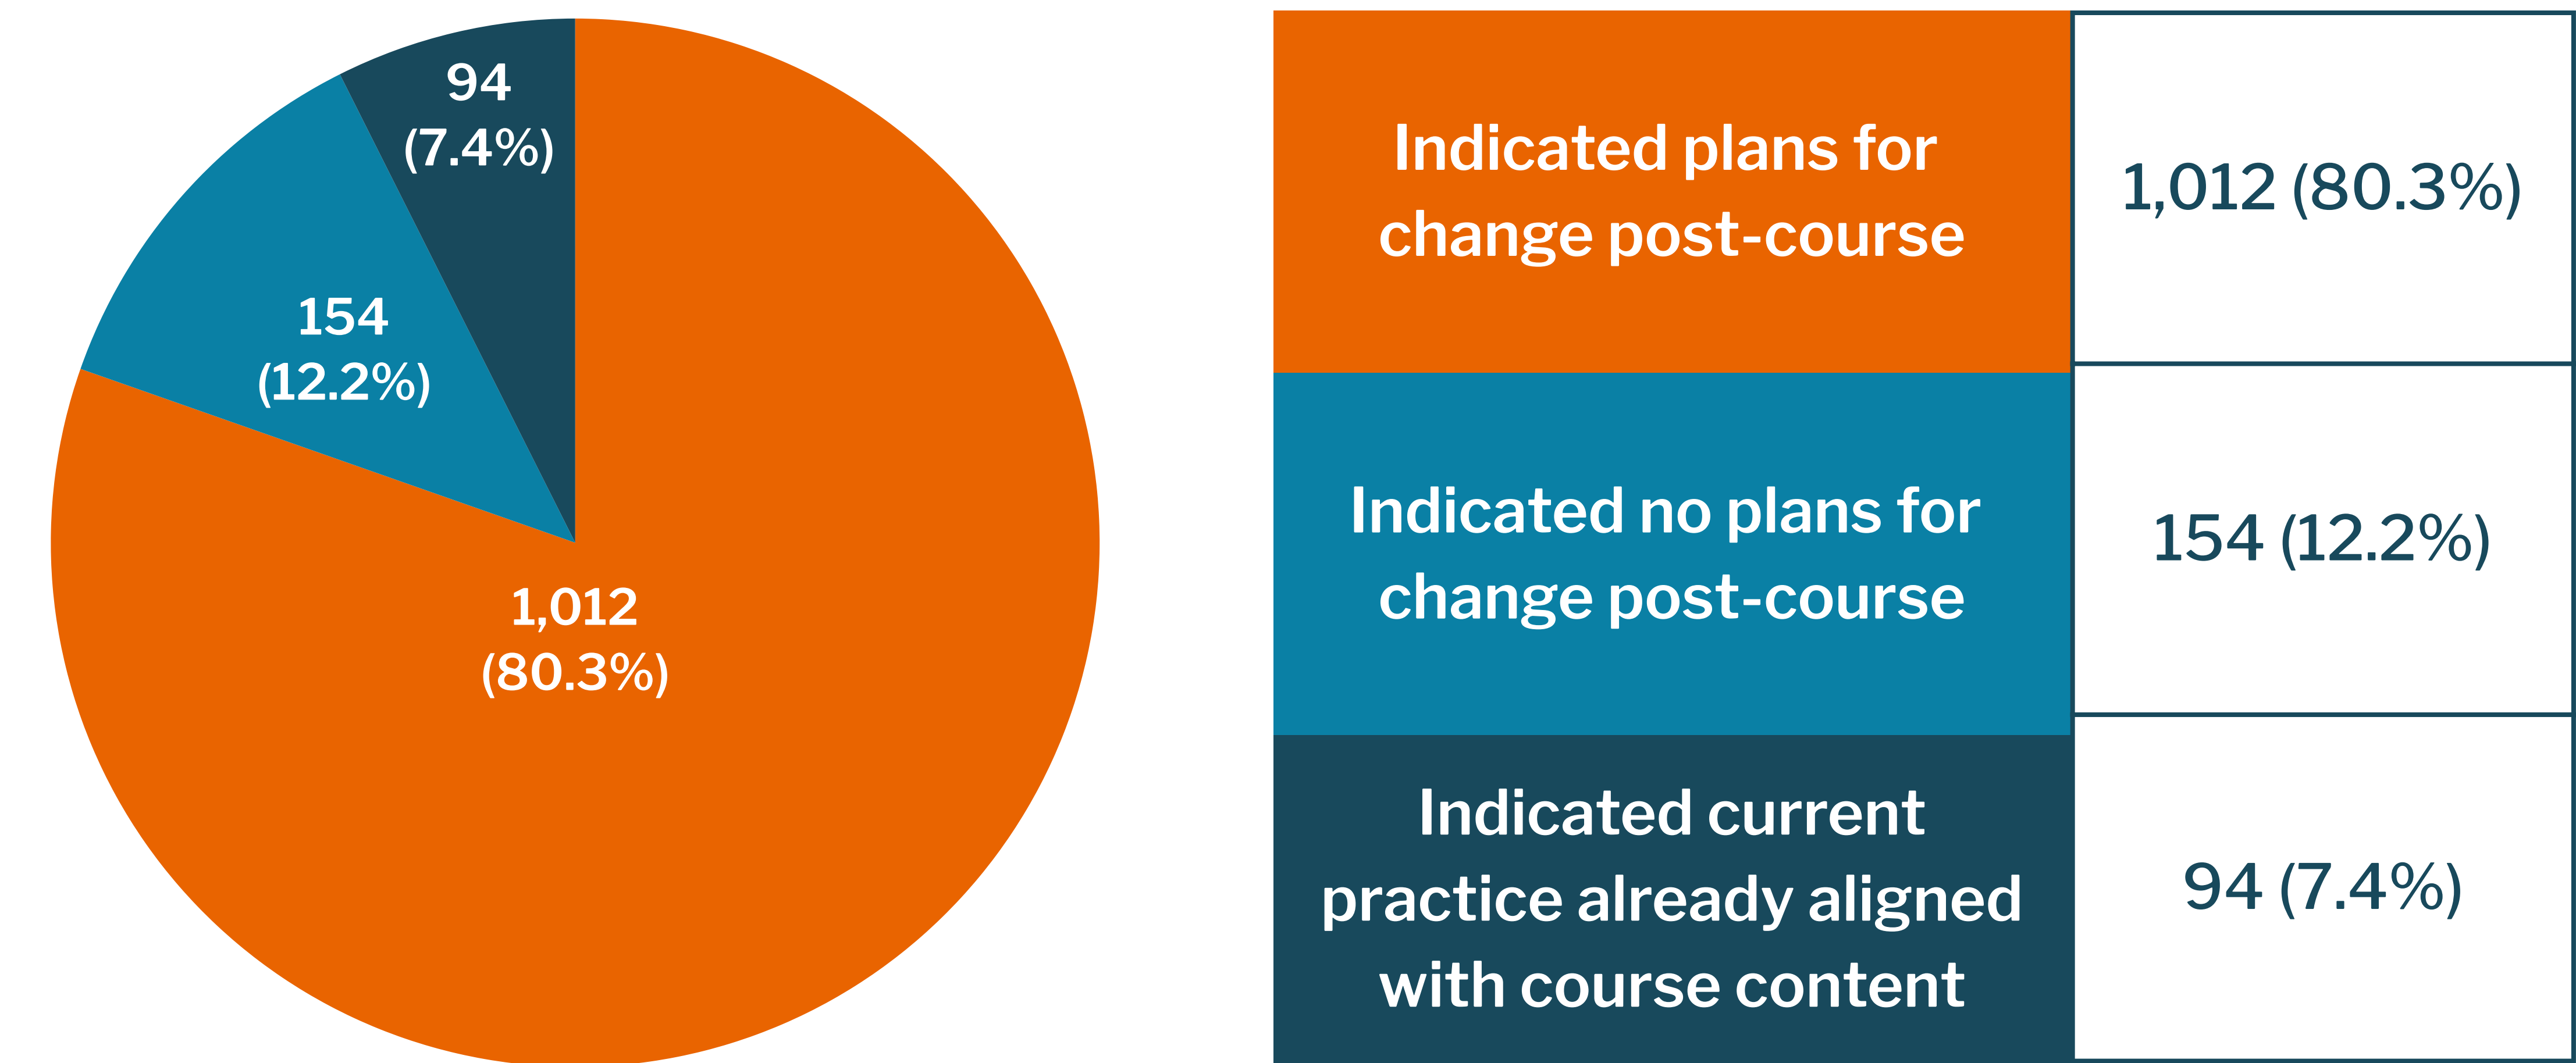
94
(7.4%)

154
(12.2%)

1,012
(80.3%)

| Indicated plans for change post-course | 1,012 (80.3%) |
|---|---|
| Indicated no plans for change post-course | 154 (12.2%) |
| Indicated current practice already aligned with course content | 94 (7.4%) |